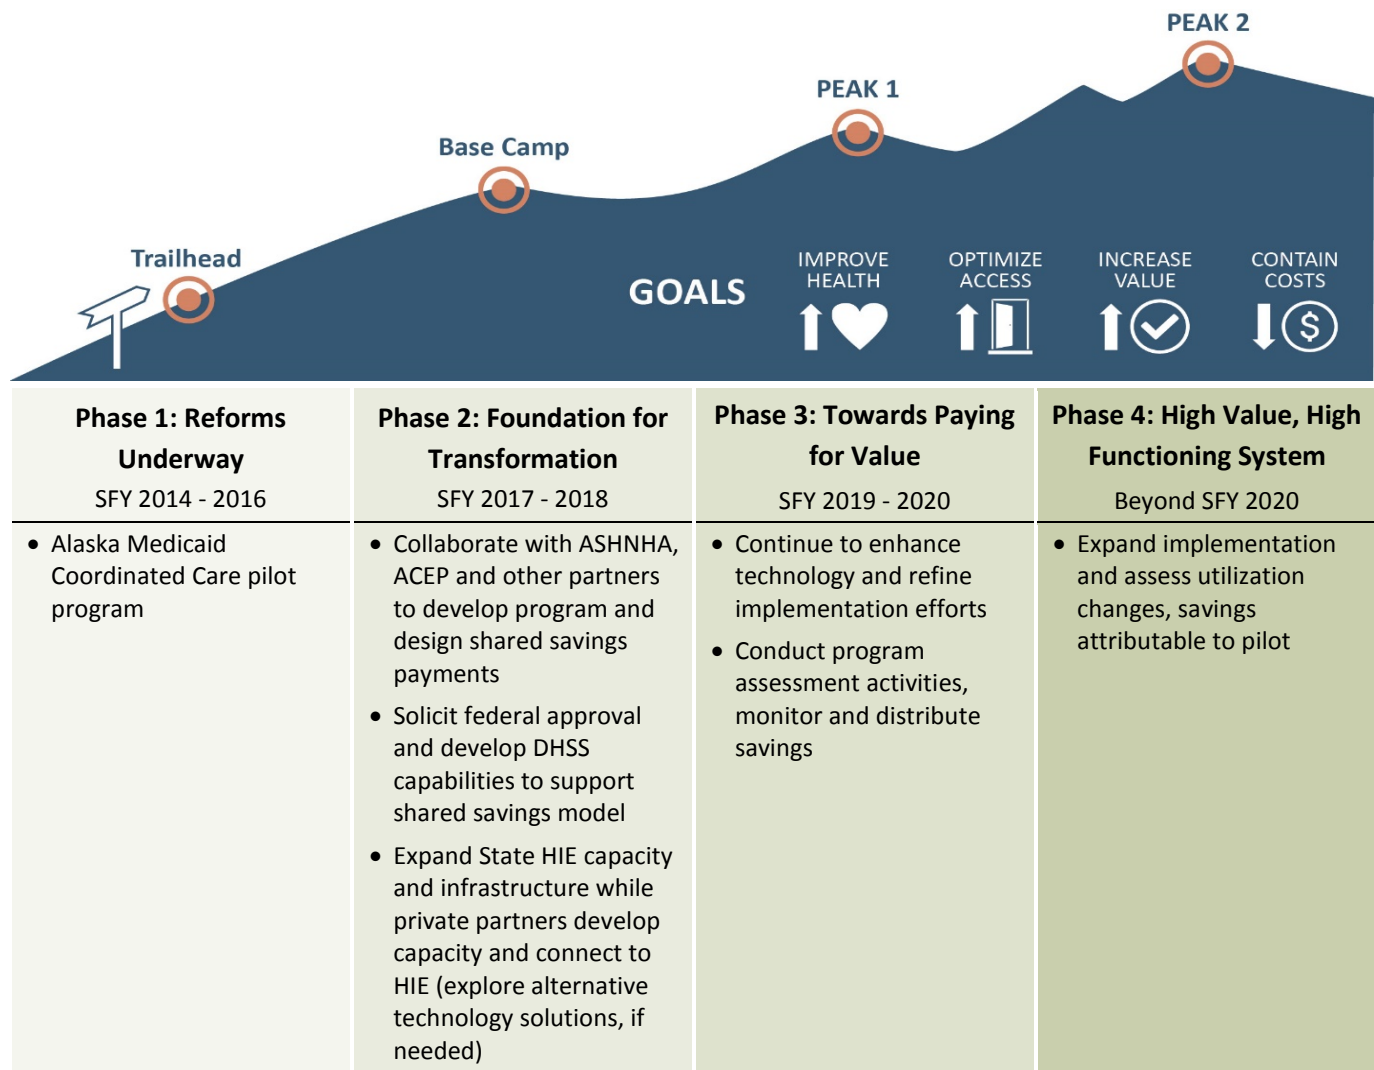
PEAK 2

PEAK 1

Base Camp

Trailhead

GOALS

IMPROVE HEALTH

OPTIMIZE ACCESS

INCREASE VALUE

CONTAIN COSTS

| Phase 1: Reforms Underway SFY 2014 - 2016 | Phase 2: Foundation for Transformation SFY 2017 - 2018 | Phase 3: Towards Paying for Value SFY 2019 - 2020 | Phase 4: High Value, High Functioning System Beyond SFY 2020 |
|---|---|---|---|
| • Alaska Medicaid Coordinated Care pilot program | • Collaborate with ASHNHA, ACEP and other partners to develop program and design shared savings payments • Solicit federal approval and develop DHSS capabilities to support shared savings model • Expand State HIE capacity and infrastructure while private partners develop capacity and connect to HIE (explore alternative technology solutions, if needed) | • Continue to enhance technology and refine implementation efforts • Conduct program assessment activities, monitor and distribute savings | • Expand implementation and assess utilization changes, savings attributable to pilot |